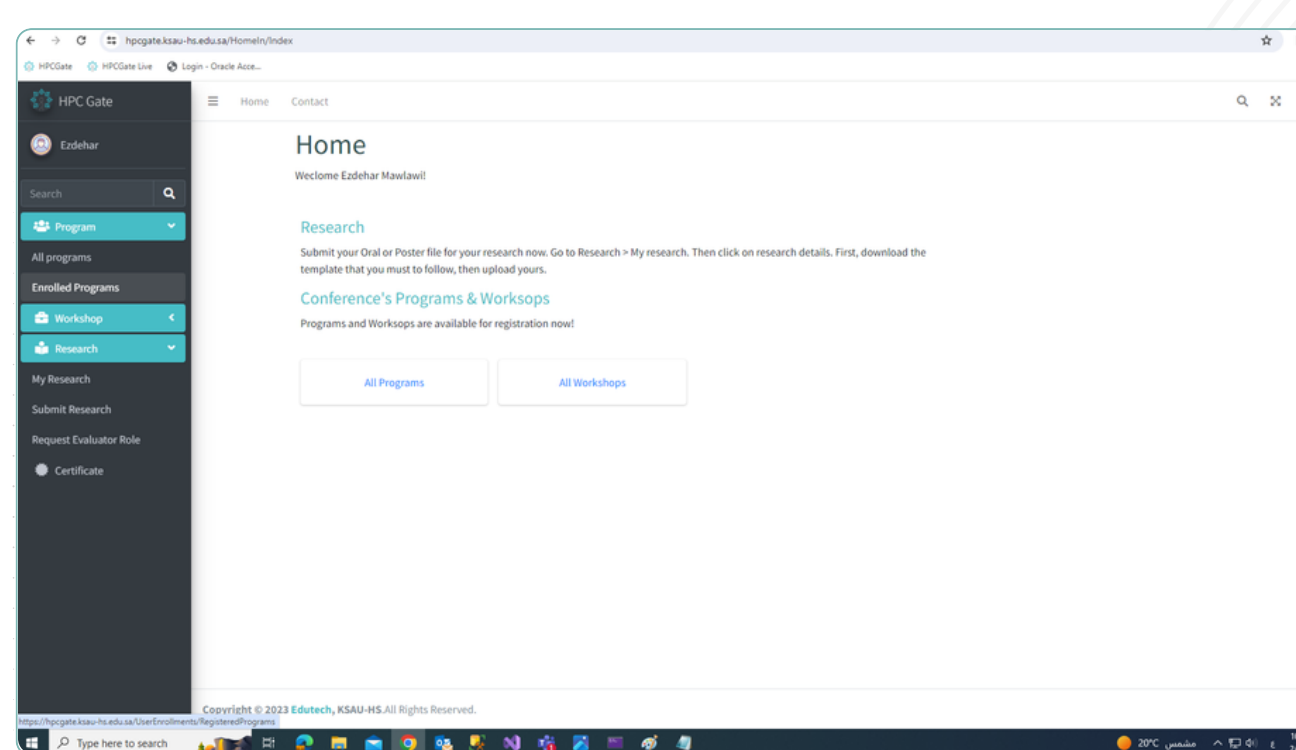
hpcgate.ksau-hs.edu.sa/HomeIn/Index

HPCGate HPCGate Live Login - Oracle Acce...

HPC Gate

Ezdehar

Search

Program

All programs

Enrolled Programs

Workshop

Research

My Research

Submit Research

Request Evaluator Role

Certificate

Home Contact

Home

Weclome Ezdehar Mawlawi!

Research

Submit your Oral or Poster file for your research now. Go to Research > My research. Then click on research details. First, download the template that you must to follow, then upload yours.

Conference's Programs & Worksops

Programs and Worksops are available for registration now!

All Programs

All Workshops

Copyright © 2023 Edutech, KSAU-HS.All Rights Reserved.

https://hpcgate.ksau-hs.edu.sa/UserEnrollments/RegisteredPrograms

Type here to search

20°C مشمس